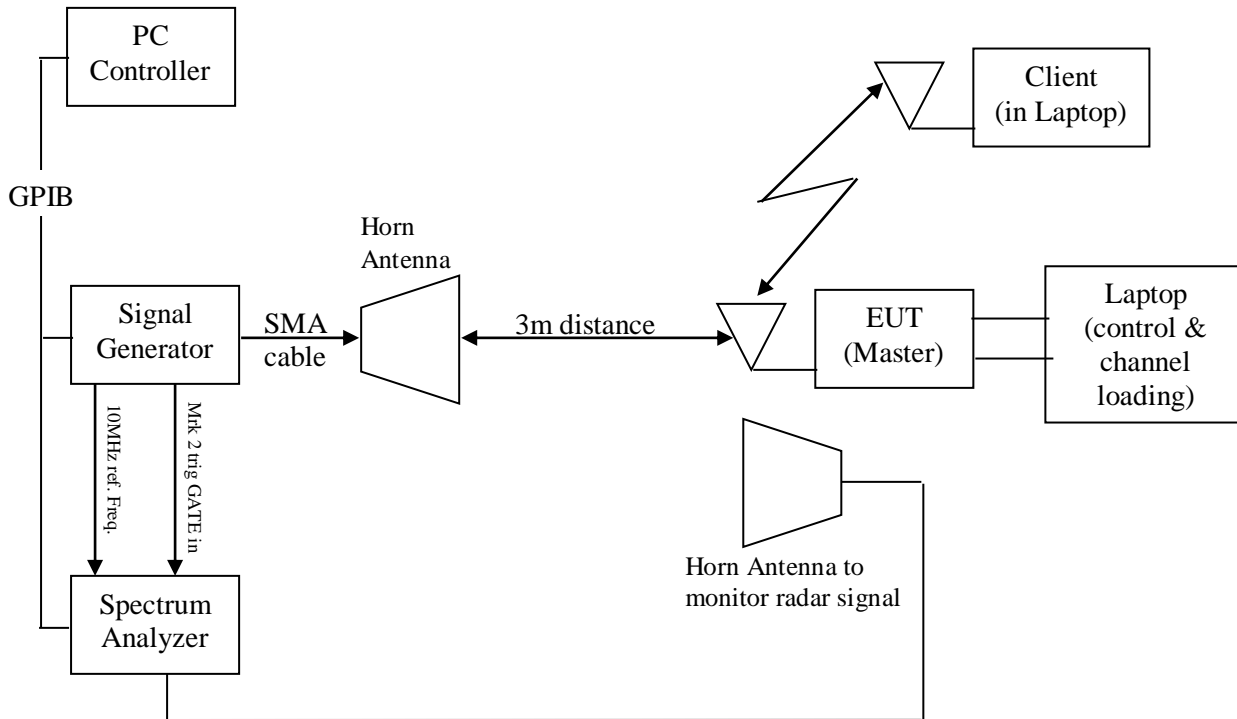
PC Controller

GPIB

Client (in Laptop)

Horn Antenna

Signal Generator

SMA cable

3m distance

EUT (Master)

Laptop (control & channel loading)

10MHz ref. Freq.

Mrk 2 trig GATE in

Horn Antenna to monitor radar signal

Spectrum Analyzer